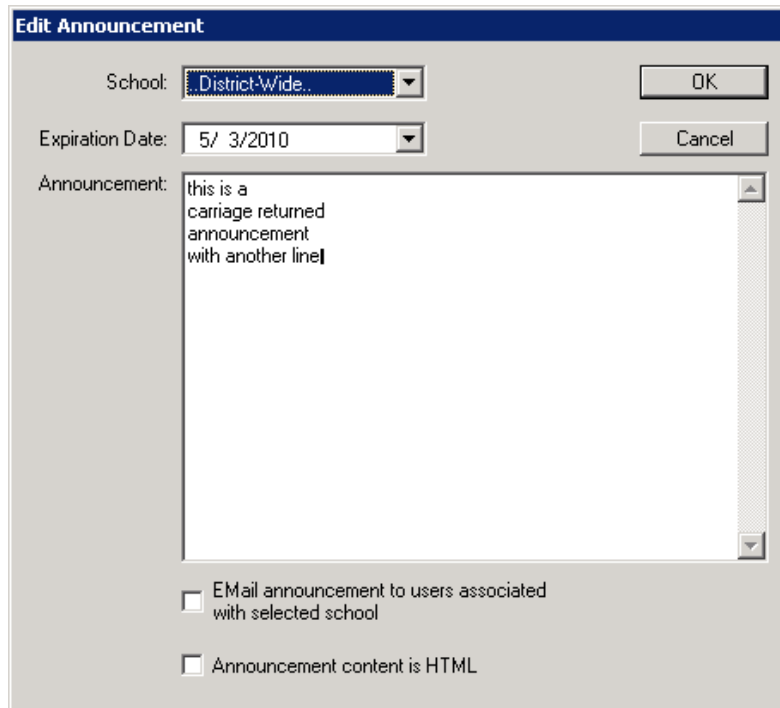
Edit Announcement

School: ..District-Wide..

OK

Expiration Date: 5/ 3/2010

Cancel

Announcement: this is a
carriage returned
announcement
with another line

EMail announcement to users associated with selected school

Announcement content is HTML